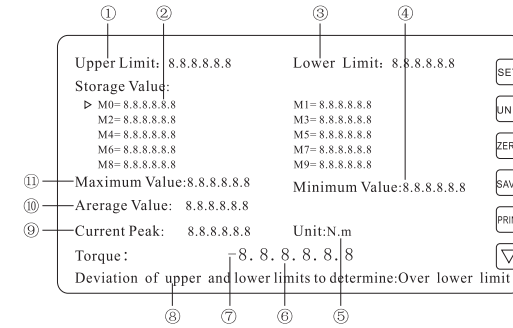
① ② ③ ④

Upper Limit: 8.8.8.8.8.8

Lower Limit: 8.8.8.8.8.8

Storage Value:

▷ M0= 8.8.8.8.8.8

M1= 8.8.8.8.8.8

M2= 8.8.8.8.8.8

M3= 8.8.8.8.8.8

M4= 8.8.8.8.8.8

M5= 8.8.8.8.8.8

M6= 8.8.8.8.8.8

M7= 8.8.8.8.8.8

M8= 8.8.8.8.8.8

M9= 8.8.8.8.8.8

⑪ Maximum Value: 8.8.8.8.8.8

Minimum Value: 8.8.8.8.8.8

⑩ Arerage Value: 8.8.8.8.8.8

⑨ Current Peak: 8.8.8.8.8.8

Unit: N.m

Torque: -8.8.8.8.8.8

Deviation of upper and lower limits to determine: Over lower limit

⑧ ⑦ ⑥ ⑤

SET

UN

ZER

SAV

PRI

▽